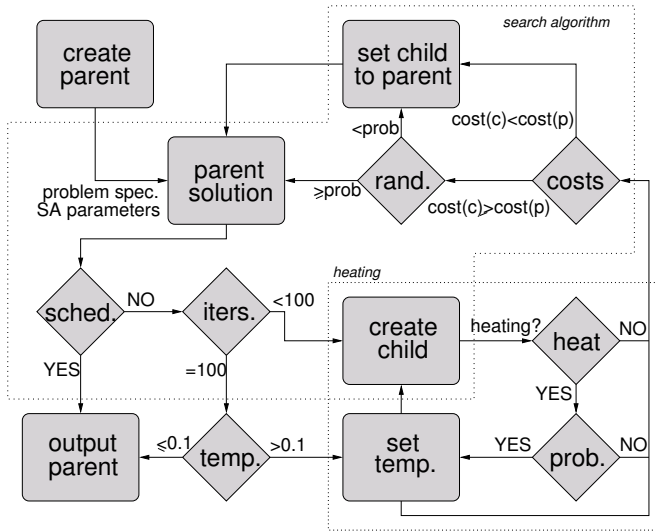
search algorithm

create parent

set child to parent

<prob

cost(c)<cost(p)

parent solution

rand.

costs

problem spec.
SA parameters

⩾prob

cost(c)⩾cost(p)

heating

sched.

NO

iters.

<100

create child

heating?

heat

NO

YES

=100

YES

output parent

⩽0.1

temp.

>0.1

set temp.

YES

prob.

NO